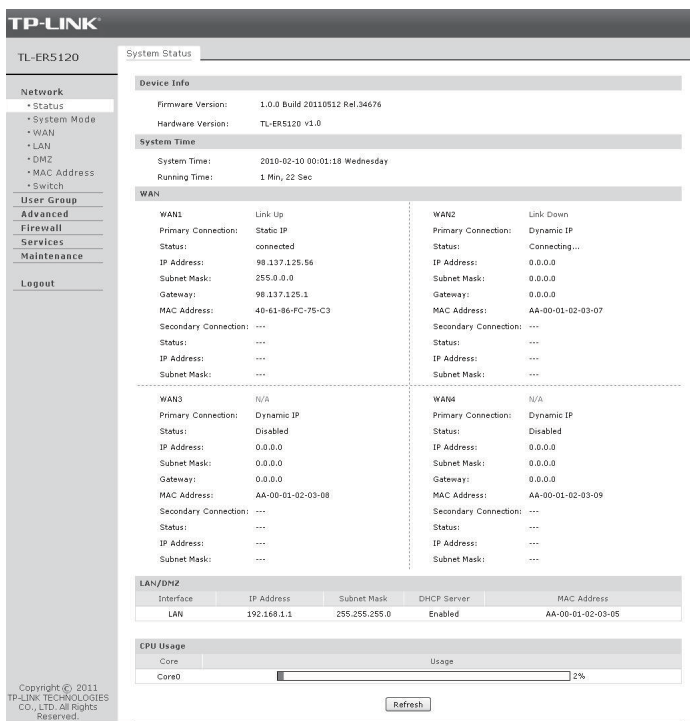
TP-LINK®

TL-ER5120

Network
• Status
• System Mode
• WAN
• LAN
• DMZ
• MAC Address
• Switch
User Group
Advanced
Firewall
Services
Maintenance

Logout

Copyright © 2011 TP-LINK TECHNOLOGIES CO., LTD. All Rights Reserved.

System Status

Device Info
Firmware Version: 1.0.0 Build 20110512 Rel.34676
Hardware Version: TL-ER5120 v1.0

System Time
System Time: 2010-02-10 00:01:18 Wednesday
Running Time: 1 Min, 22 Sec

WAN
WAN1 Link Up
Primary Connection: Static IP
Status: connected
IP Address: 98.137.125.56
Subnet Mask: 255.0.0.0
Gateway: 98.137.125.1
MAC Address: 40-61-86-FC-75-C3
Secondary Connection: ---
Status: ---
IP Address: ---
Subnet Mask: ---

WAN2 Link Down
Primary Connection: Dynamic IP
Status: Connecting...
IP Address: 0.0.0.0
Subnet Mask: 0.0.0.0
Gateway: 0.0.0.0
MAC Address: AA-00-01-02-03-07
Secondary Connection: ---
Status: ---
IP Address: ---
Subnet Mask: ---

WAN3 N/A
Primary Connection: Dynamic IP
Status: Disabled
IP Address: 0.0.0.0
Subnet Mask: 0.0.0.0
Gateway: 0.0.0.0
MAC Address: AA-00-01-02-03-08
Secondary Connection: ---
Status: ---
IP Address: ---
Subnet Mask: ---

WAN4 N/A
Primary Connection: Dynamic IP
Status: Disabled
IP Address: 0.0.0.0
Subnet Mask: 0.0.0.0
Gateway: 0.0.0.0
MAC Address: AA-00-01-02-03-09
Secondary Connection: ---
Status: ---
IP Address: ---
Subnet Mask: ---

LAN/DMZ
| Interface | IP Address | Subnet Mask | DHCP Server | MAC Address |
|---|---|---|---|---|
| LAN | 192.168.1.1 | 255.255.255.0 | Enabled | AA-00-01-02-03-05 |

CPU Usage
| Core | Usage |
|---|---|
| Core0 | 2% |

Refresh